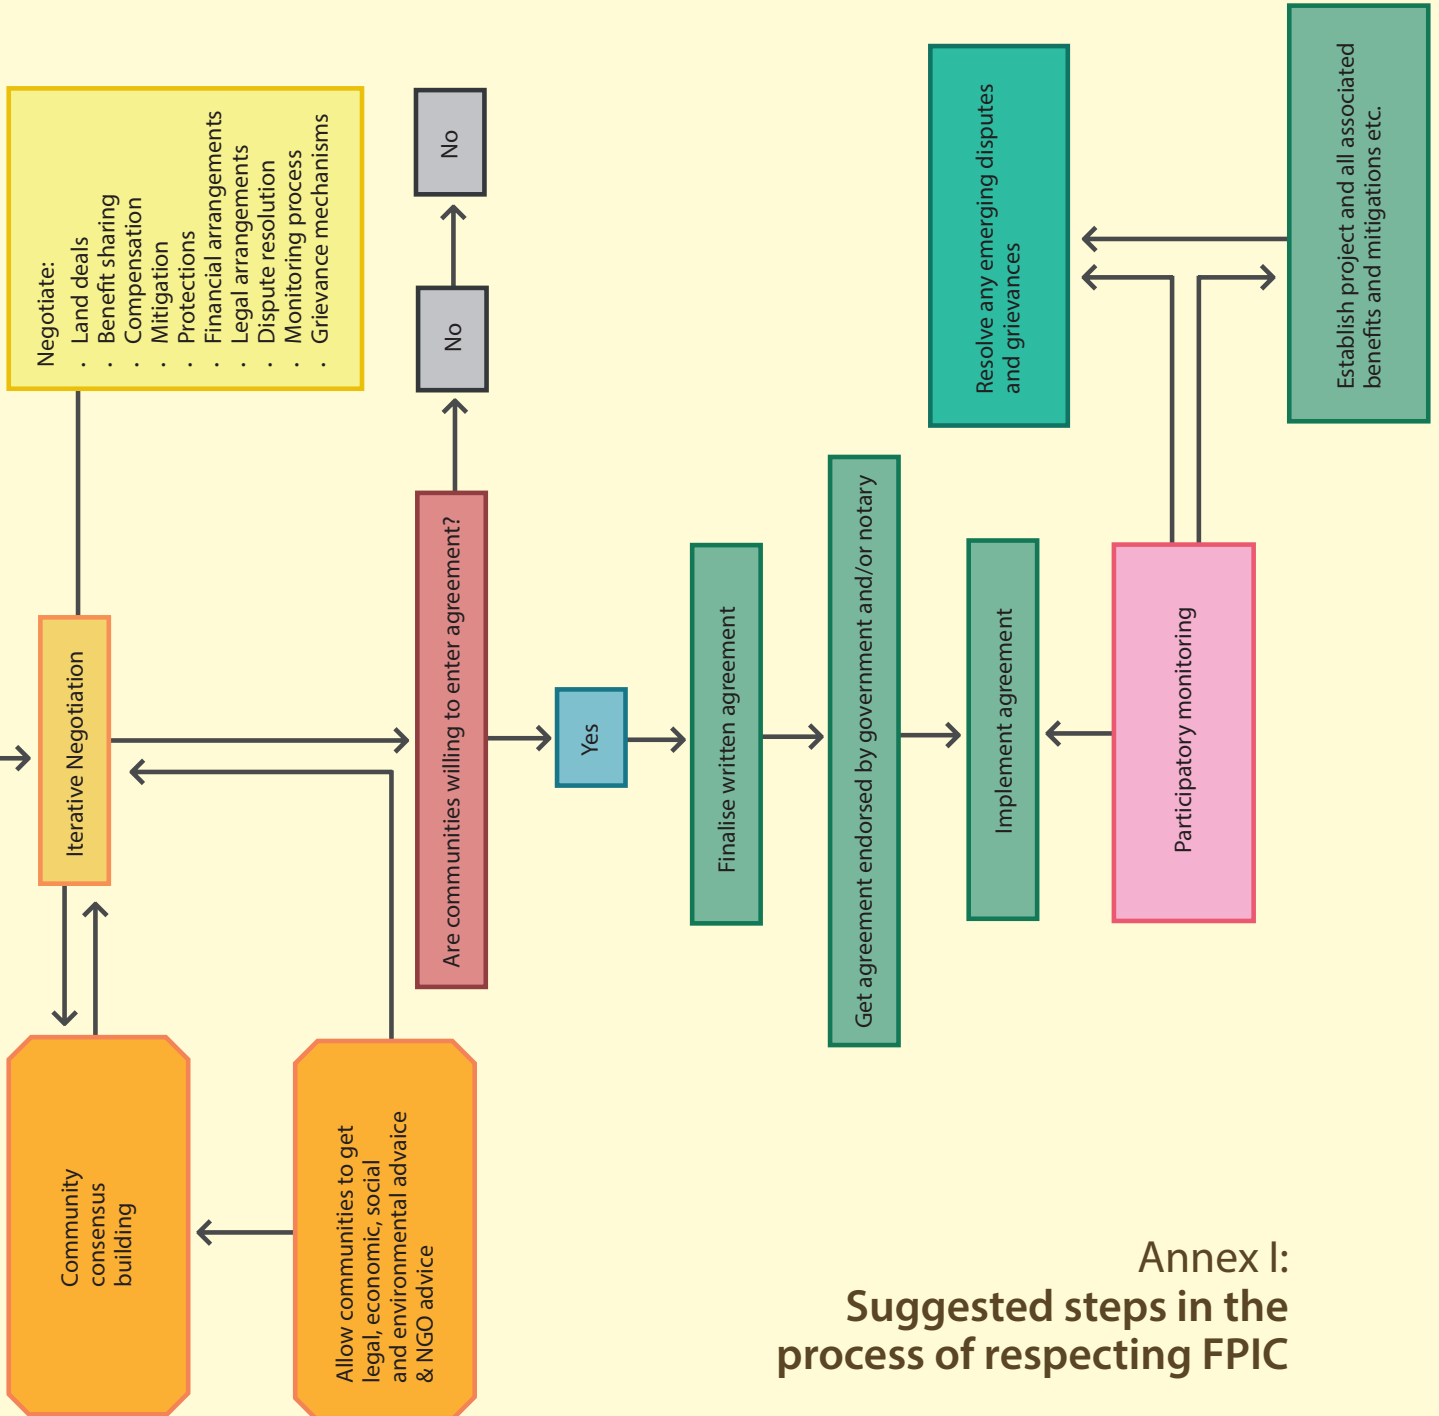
Negotiate:
· Land deals
· Benefit sharing
· Compensation
· Mitigation
· Protections
· Financial arrangements
· Legal arrangements
· Dispute resolution
· Monitoring process
· Grievance mechanisms

No

No

Iterative Negotiation

Are communities willing to enter agreement?

Yes

Finalise written agreement

Get agreement endorsed by government and/or notary

Implement agreement

Participatory monitoring

Resolve any emerging disputes and grievances

Establish project and all associated benefits and mitigations etc.

Community consensus building

Allow communities to get legal, economic, social and environmental advaice & NGO advice

Annex I:
Suggested steps in the process of respecting FPIC